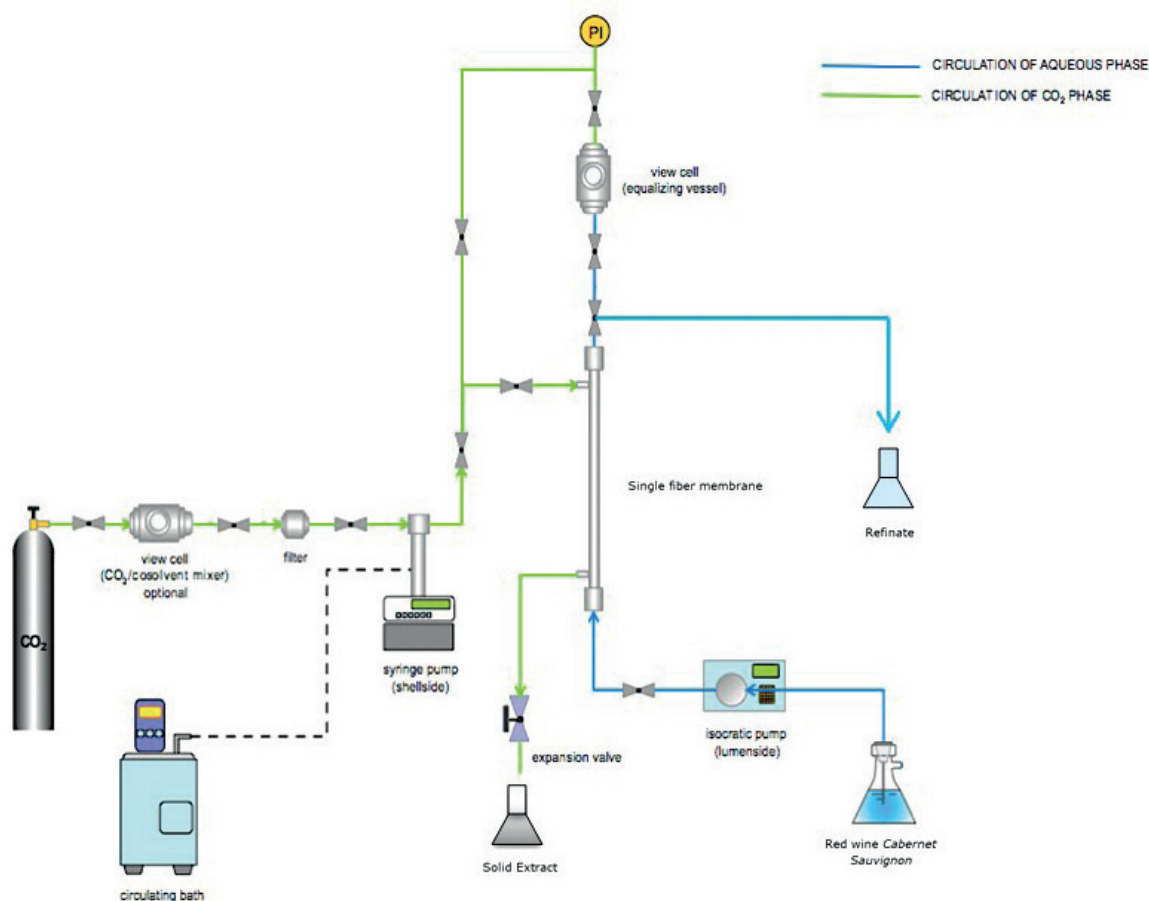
PI

CIRCULATION OF AQUEOUS PHASE
CIRCULATION OF $CO_2$ PHASE

view cell
(equalizing vessel)

Single fiber membrane

Refinate

$CO_2$

view cell
($CO_2$/cosolvent mixer)
optional

filter

syringe pump
(shellside)

expansion valve

Solid Extract

isocratic pump
(lumenside)

Red wine Cabernet Sauvignon

circulating bath